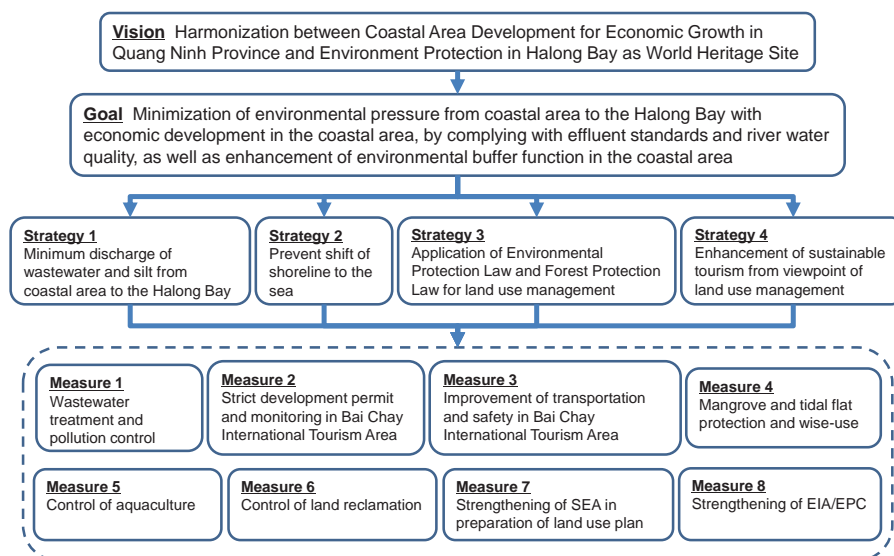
Vision Harmonization between Coastal Area Development for Economic Growth in Quang Ninh Province and Environment Protection in Halong Bay as World Heritage Site

Goal Minimization of environmental pressure from coastal area to the Halong Bay with economic development in the coastal area, by complying with effluent standards and river water quality, as well as enhancement of environmental buffer function in the coastal area

Strategy 1
Minimum discharge of wastewater and silt from coastal area to the Halong Bay

Strategy 2
Prevent shift of shoreline to the sea

Strategy 3
Application of Environmental Protection Law and Forest Protection Law for land use management

Strategy 4
Enhancement of sustainable tourism from viewpoint of land use management

Measure 1
Wastewater treatment and pollution control

Measure 2
Strict development permit and monitoring in Bai Chay International Tourism Area

Measure 3
Improvement of transportation and safety in Bai Chay International Tourism Area

Measure 4
Mangrove and tidal flat protection and wise-use

Measure 5
Control of aquaculture

Measure 6
Control of land reclamation

Measure 7
Strengthening of SEA in preparation of land use plan

Measure 8
Strengthening of EIA/EPC